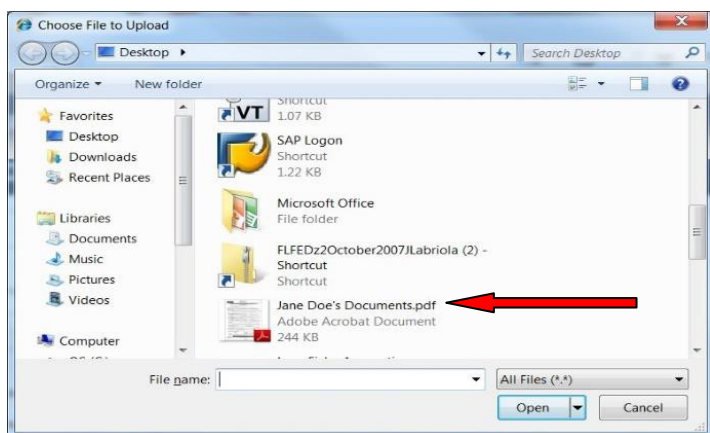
Choose File to Upload

Desktop ▸

Search Desktop

Organize ▾ New folder

Favorites
Desktop
Downloads
Recent Places

Libraries
Documents
Music
Pictures
Videos

Computer

VT
Shortcut
1.07 KB

SAP Logon
Shortcut
1.22 KB

Microsoft Office
File folder

FLFEDz2October2007JLabriola (2) - Shortcut
Shortcut

Jane Doe's Documents.pdf
Adobe Acrobat Document
244 KB

File name:

All Files (*.*)

Open

Cancel